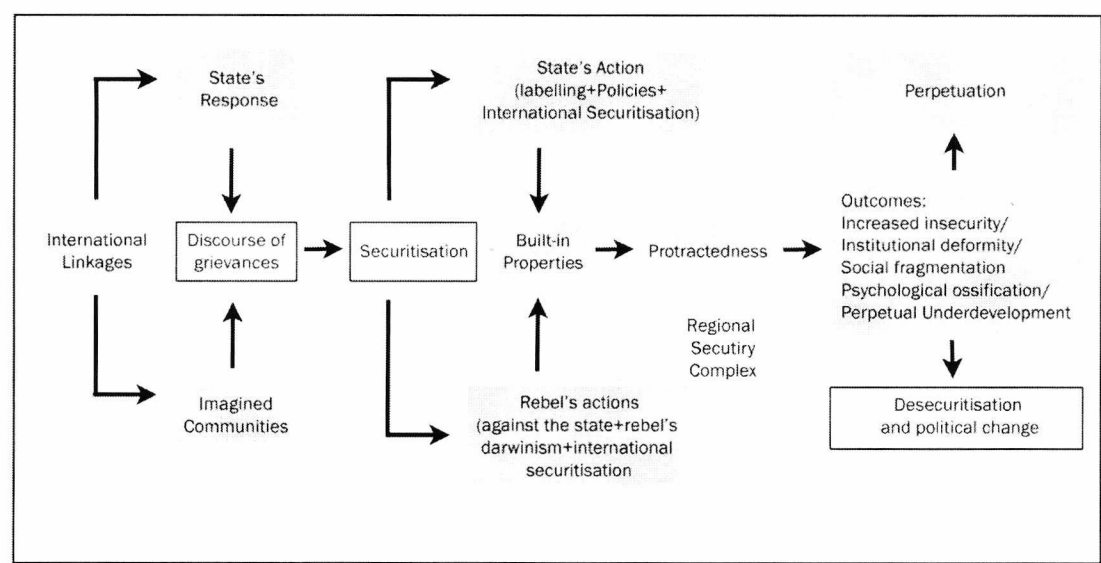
State's Response

International Linkages

Discourse of grievances

Imagined Communities

Securitisation

State's Action (labelling+Policies+ International Securitisation)

Built-in Properties

Rebel's actions (against the state+rebel's darwinism+international securitisation

Protractedness

Regional Secutiry Complex

Perpetuation

Outcomes:
Increased insecurity/
Institutional deformity/
Social fragmentation
Psychological ossification/
Perpetual Underdevelopment

Desecuritisation and political change